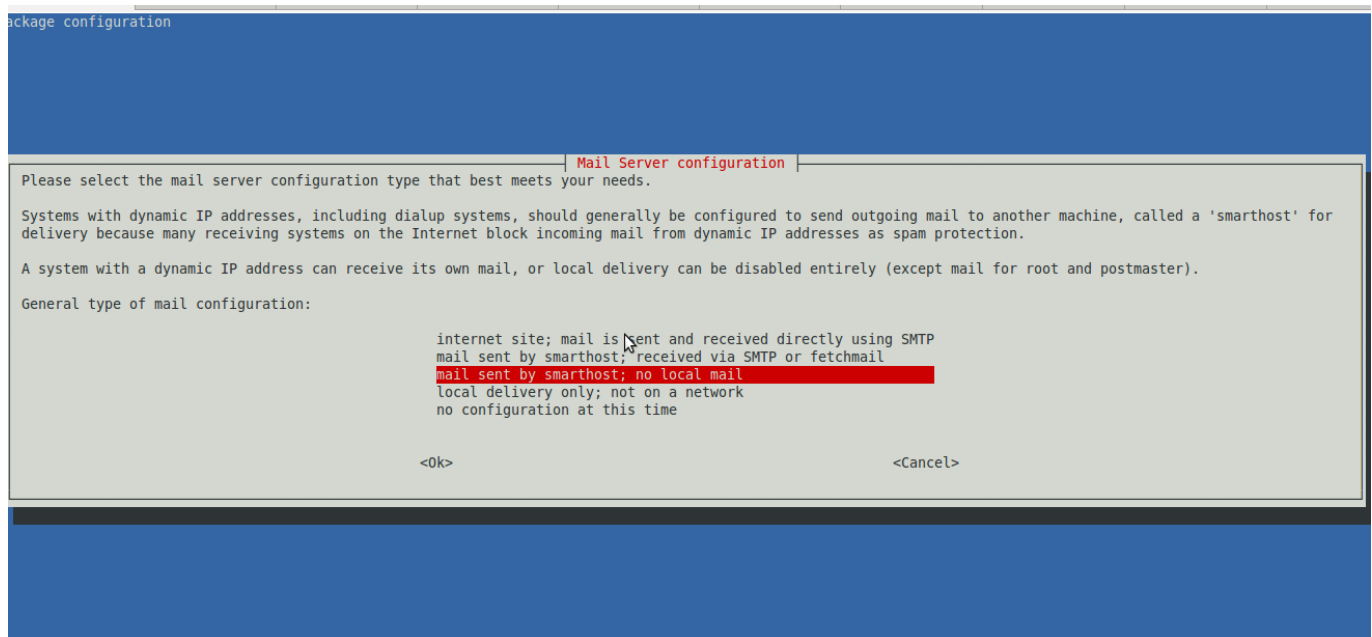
ackage configuration

Mail Server configuration

Please select the mail server configuration type that best meets your needs.

Systems with dynamic IP addresses, including dialup systems, should generally be configured to send outgoing mail to another machine, called a 'smarthost' for delivery because many receiving systems on the Internet block incoming mail from dynamic IP addresses as spam protection.

A system with a dynamic IP address can receive its own mail, or local delivery can be disabled entirely (except mail for root and postmaster).

General type of mail configuration:

internet site; mail is sent and received directly using SMTP
mail sent by smarthost; received via SMTP or fetchmail
mail sent by smarthost; no local mail
local delivery only; not on a network
no configuration at this time

<Ok>

<Cancel>